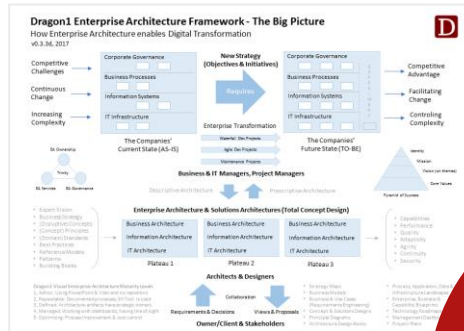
Dragon1 Enterprise Architecture Framework - The Big Picture
How Enterprise Architecture enables Digital Transformation
v0.3.36, 2017

D

Competitive Challenges
Continuous Change
Increasing Complexity

Corporate Governance
Business Processes
Information Systems
IT Infrastructure
The Companies' Current State (AS-IS)

New Strategy (Objectives & Initiatives)
Requires
Enterprise Transformation
Waterfall Site Projects
Agile Dev Projects
Maintenance Projects

Corporate Governance
Business Processes
Information Systems
IT Infrastructure
The Companies' Future State (TO-BE)

Competitive Advantage
Facilitating Change
Controlling Complexity

Identity
Mission
Vision (on themes)
Core Values
Pyramid of Success

EA Ownership
Trinity
EA Services
EA Governance

Business & IT Managers, Project Managers
Descriptive Architecture
Prescriptive Architecture

Enterprise Architecture & Solutions Architectures (Total Concept Design)

Expert Vision
Business Strategy
(Structured) Concepts
(Concept) Principles
Inherent Standards
Best Practices
Reference Models
Patterns
Building Blocks

Business Architecture
Information Architecture
IT Architecture
Plateau 1

Business Architecture
Information Architecture
IT Architecture
Plateau 2

Business Architecture
Information Architecture
IT Architecture
Plateau 3

Capabilities
Performance
Quality
Adaptivity
Agility
Continuity
Security

Architects & Designers
Collaboration
Requirements & Decisions
Views & Proposals
Owner/Client & Stakeholders

Dragon1 Visual Enterprise Architecture Maturity Levels
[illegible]

Strategy Maps
Process Models
Business & Use Cases
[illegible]
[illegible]
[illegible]
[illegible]

Process, Application, Data & Infrastructure Landscapes
Enterprise, Business & Capability Blueprints
Technology Roadmaps
Management Dashboards
Project Plans